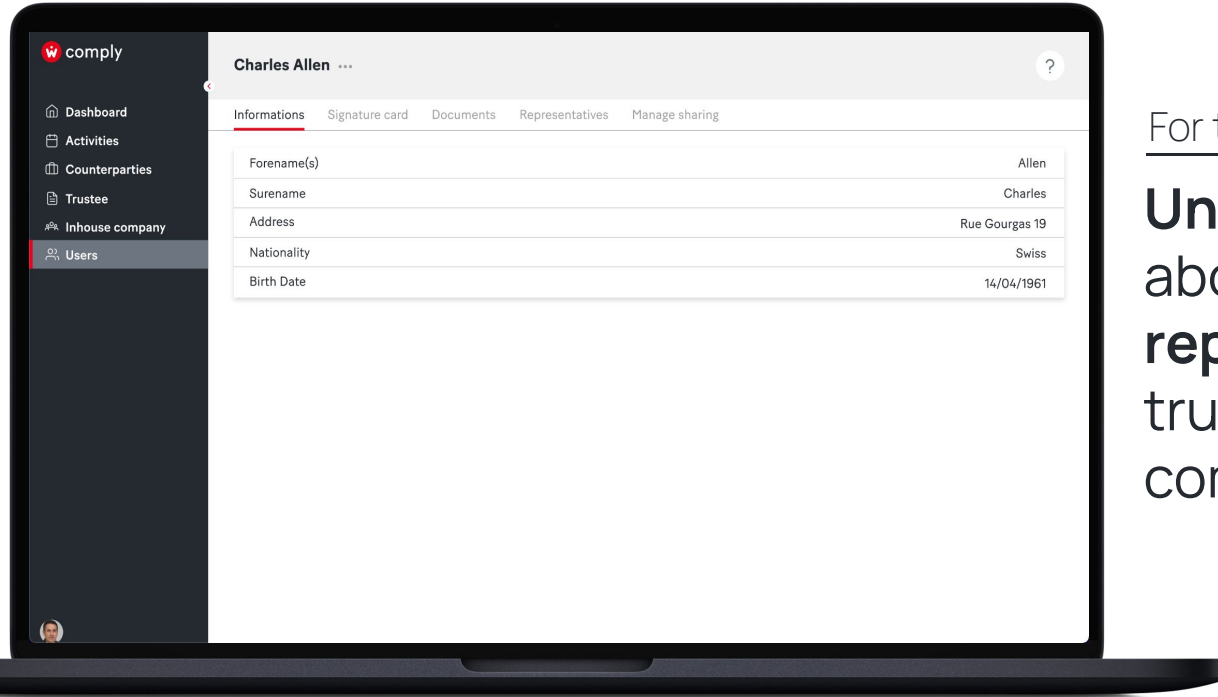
comply

Dashboard
Activities
Counterparties
Trustee
Inhouse company
Users

Charles Allen ···

?

Informations Signature card Documents Representatives Manage sharing

| Forename(s) | Allen |
|---|---|
| Surename | Charles |
| Address | Rue Gourgas 19 |
| Nationality | Swiss |
| Birth Date | 14/04/1961 |

For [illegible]

Un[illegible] abo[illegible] rep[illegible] tru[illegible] co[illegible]